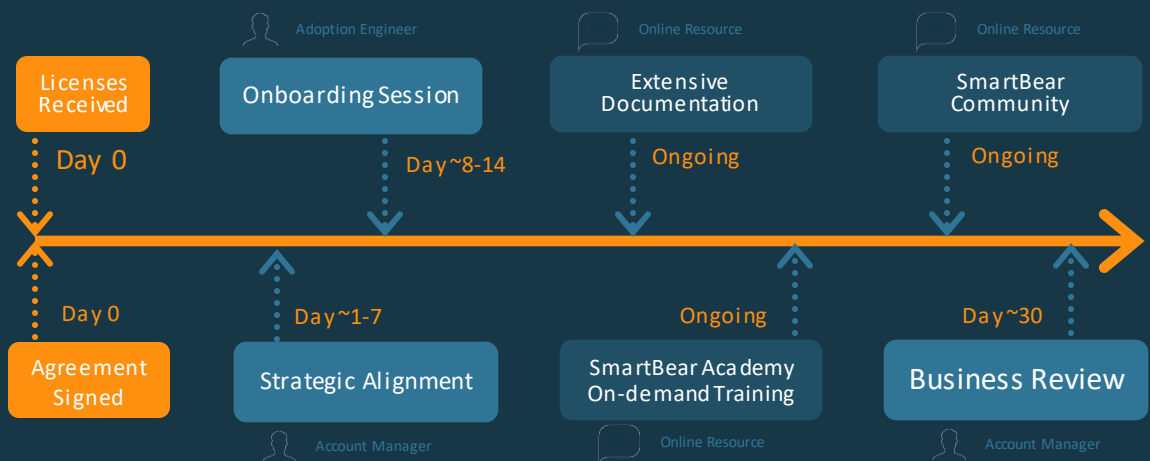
Adoption Engineer

Online Resource

Online Resource

Licenses Received

Onboarding Session

Extensive Documentation

SmartBear Community

Day 0

Day~8-14

Ongoing

Ongoing

Day 0

Day~1-7

Ongoing

Day~30

Agreement Signed

Strategic Alignment

SmartBear Academy On-demand Training

Business Review

Account Manager

Online Resource

Account Manager